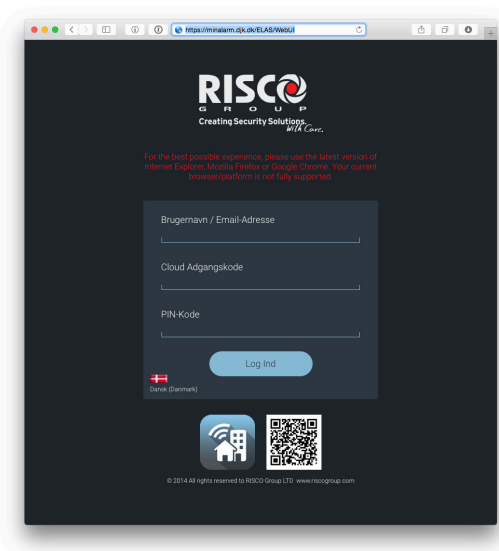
https://minalarm.djk.dk/ELAS/WebUI

RISCO
GROUP
Creating Security Solutions. With Care.

For the best possible experience, please use the latest version of Internet Explorer, Mozilla Firefox or Google Chrome. Your current browser/platform is not fully supported.

Brugernavn / Email-Adresse

Cloud Adgangskode

PIN-Kode

Log Ind

Dansk (Danmark)

© 2014 All rights reserved to RISCO Group LTD www.riscogroup.com